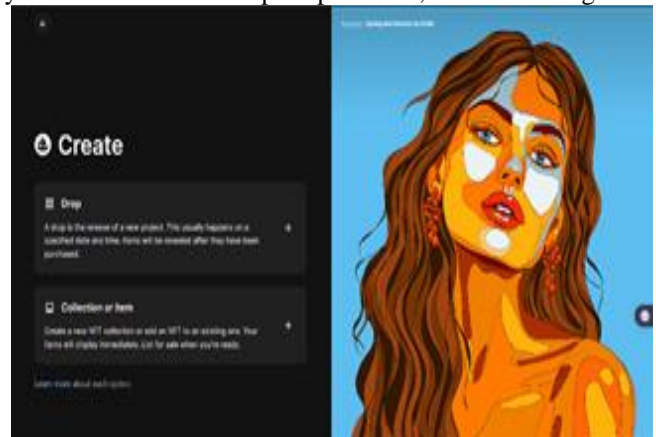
Create

Drop

A drop is the release of a new project. This usually happens on a specified date and time. Items will be revealed after they have been purchased.

Collection or item

Create a new NFT collection or add an NFT to an existing one. Your items will display immediately. List for sale when you're ready.

Learn more about each option

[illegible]